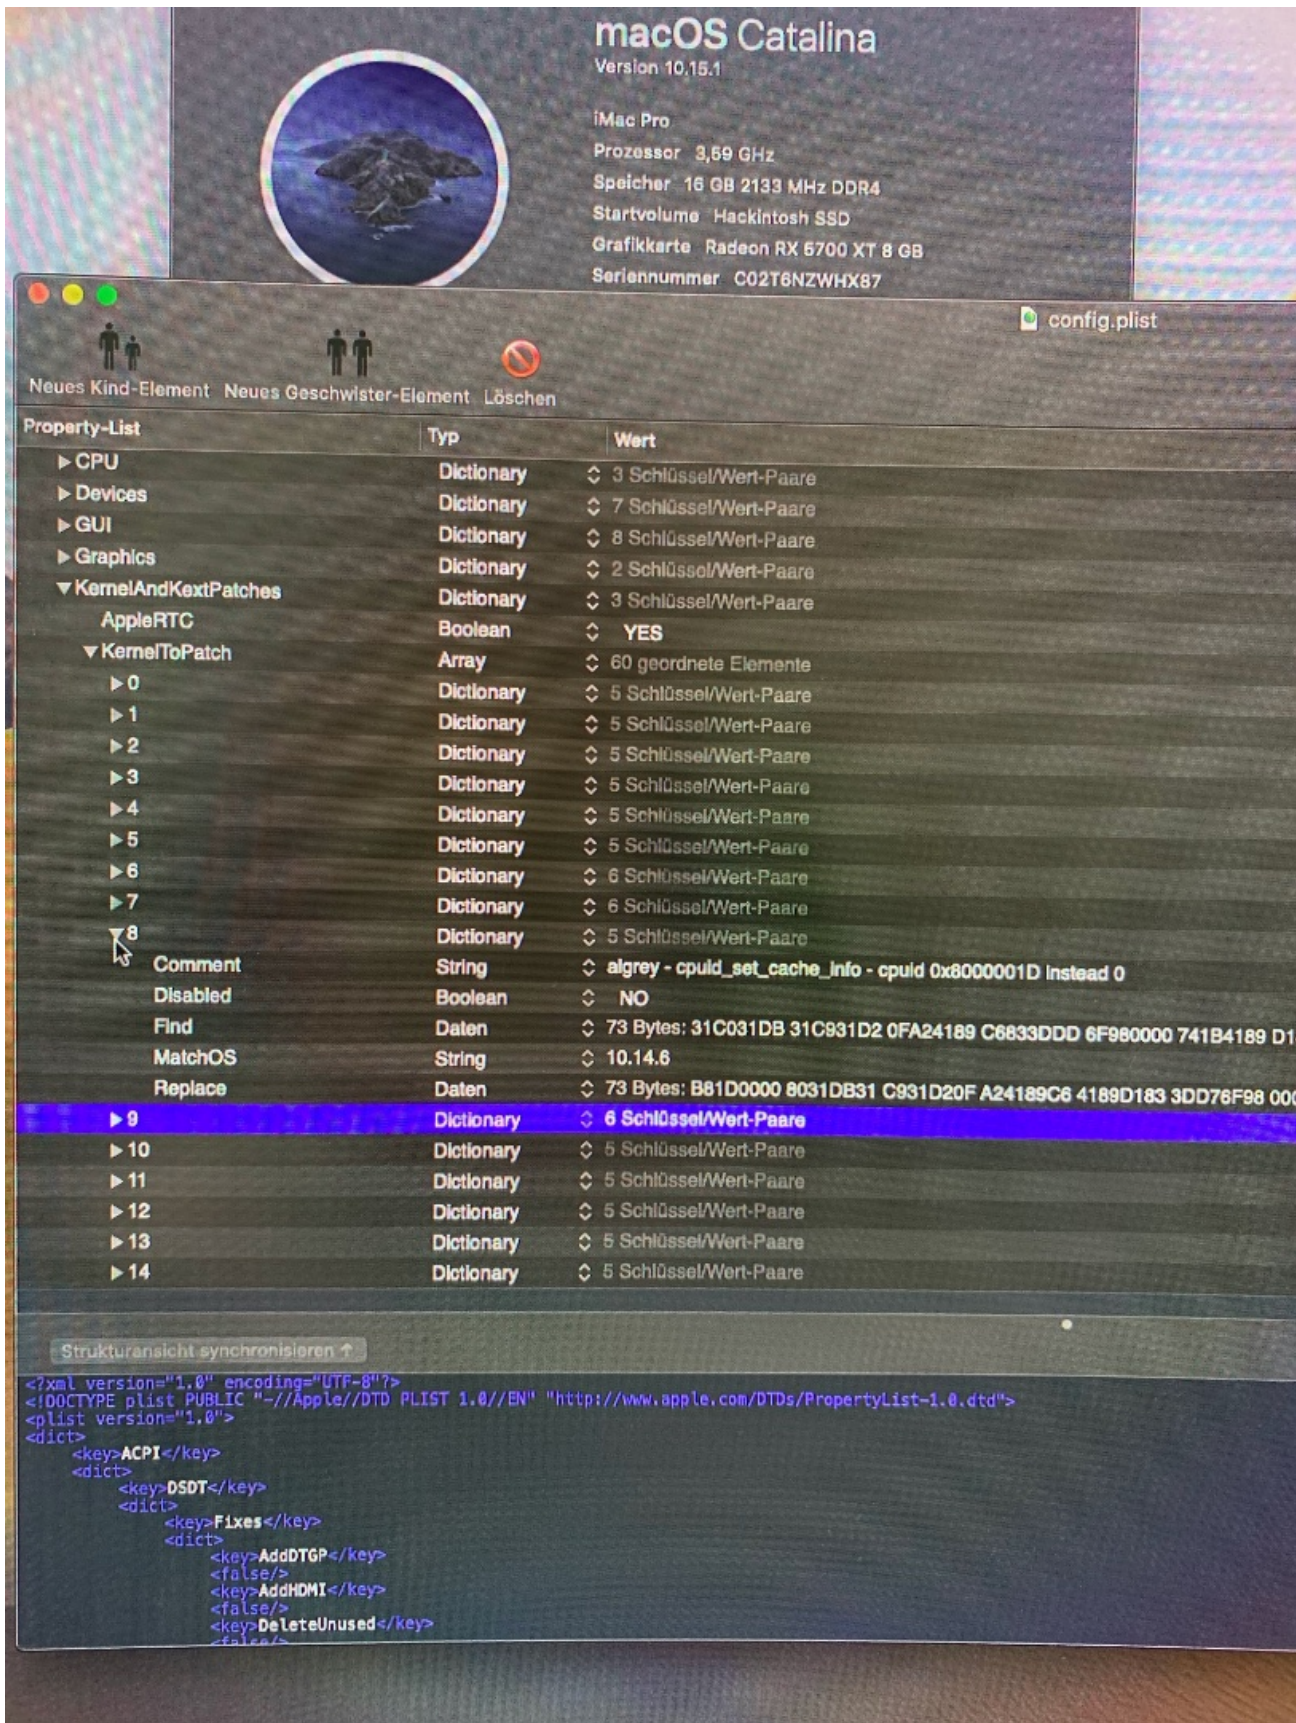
macOS Catalina
Version 10.15.1

iMac Pro
Prozessor 3,59 GHz
Speicher 16 GB 2133 MHz DDR4
Startvolume Hackintosh SSD
Grafikkarte Radeon RX 5700 XT 8 GB
Seriennummer C02T6NZWHX87

config.plist

Neues Kind-Element Neues Geschwister-Element Löschen

| Property-List | Typ | Wert |
|---|---|---|
| ▶ CPU | Dictionary | 3 Schlüssel/Wert-Paare |
| ▶ Devices | Dictionary | 7 Schlüssel/Wert-Paare |
| ▶ GUI | Dictionary | 8 Schlüssel/Wert-Paare |
| ▶ Graphics | Dictionary | 2 Schlüssel/Wert-Paare |
| ▼ KernelAndKextPatches | Dictionary | 3 Schlüssel/Wert-Paare |
| AppleRTC | Boolean | YES |
| ▼ KernelToPatch | Array | 60 geordnete Elemente |
| ▶ 0 | Dictionary | 5 Schlüssel/Wert-Paare |
| ▶ 1 | Dictionary | 5 Schlüssel/Wert-Paare |
| ▶ 2 | Dictionary | 5 Schlüssel/Wert-Paare |
| ▶ 3 | Dictionary | 5 Schlüssel/Wert-Paare |
| ▶ 4 | Dictionary | 5 Schlüssel/Wert-Paare |
| ▶ 5 | Dictionary | 5 Schlüssel/Wert-Paare |
| ▶ 6 | Dictionary | 6 Schlüssel/Wert-Paare |
| ▶ 7 | Dictionary | 6 Schlüssel/Wert-Paare |
| ▼ 8 | Dictionary | 5 Schlüssel/Wert-Paare |
| Comment | String | algrey - cpuid_set_cache_info - cpuid 0x8000001D instead 0 |
| Disabled | Boolean | NO |
| Find | Daten | 73 Bytes: 31C031DB 31C931D2 0FA24189 C6833DDD 6F980000 741B4189 D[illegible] |
| MatchOS | String | 10.14.6 |
| Replace | Daten | 73 Bytes: B81D0000 8031DB31 C931D20F A24189C6 4189D183 3DD76F98 00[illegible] |
| ▶ 9 | Dictionary | 6 Schlüssel/Wert-Paare |
| ▶ 10 | Dictionary | 5 Schlüssel/Wert-Paare |
| ▶ 11 | Dictionary | 5 Schlüssel/Wert-Paare |
| ▶ 12 | Dictionary | 5 Schlüssel/Wert-Paare |
| ▶ 13 | Dictionary | 5 Schlüssel/Wert-Paare |
| ▶ 14 | Dictionary | 5 Schlüssel/Wert-Paare |

Strukturansicht synchronisieren

<?xml version="1.0" encoding="UTF-8"?>
<!DOCTYPE plist PUBLIC "-//Apple//DTD PLIST 1.0//EN" "http://www.apple.com/DTDs/PropertyList-1.0.dtd">
<plist version="1.0">
<dict>
<key>ACPI</key>
<dict>
<key>DSDT</key>
<dict>
<key>Fixes</key>
<dict>
<key>AddDTGP</key>
<false/>
<key>AddHDMI</key>
<false/>
<key>DeleteUnused</key>
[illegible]